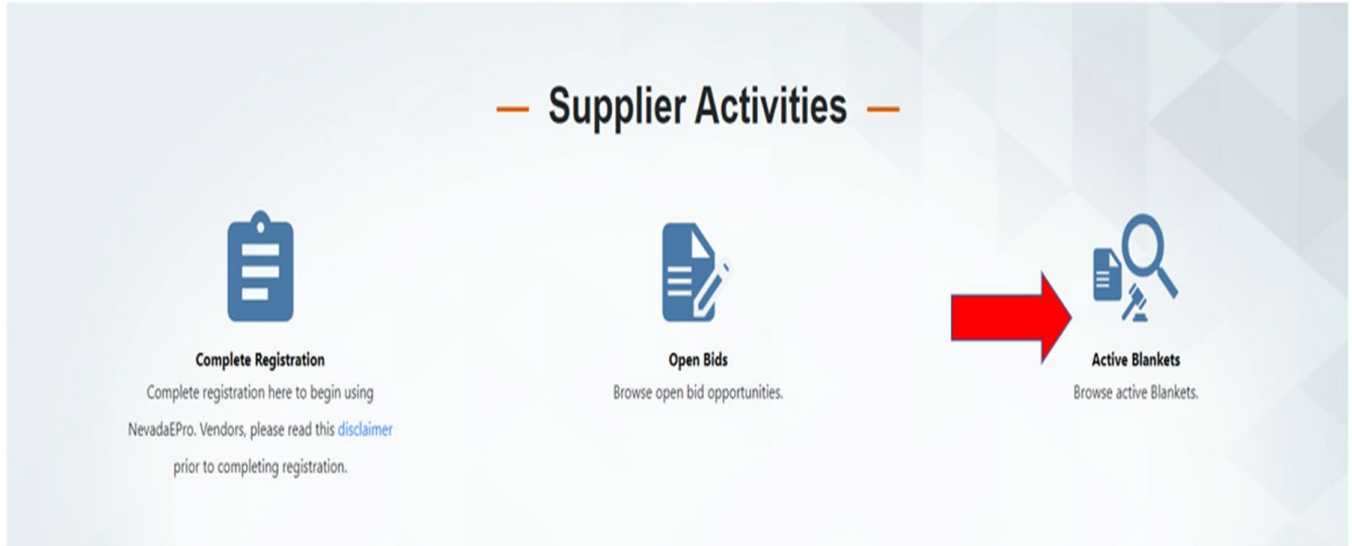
— Supplier Activities —

Complete Registration
Complete registration here to begin using NevadaEPro. Vendors, please read this disclaimer prior to completing registration.

Open Bids
Browse open bid opportunities.

Active Blankets
Browse active Blankets.